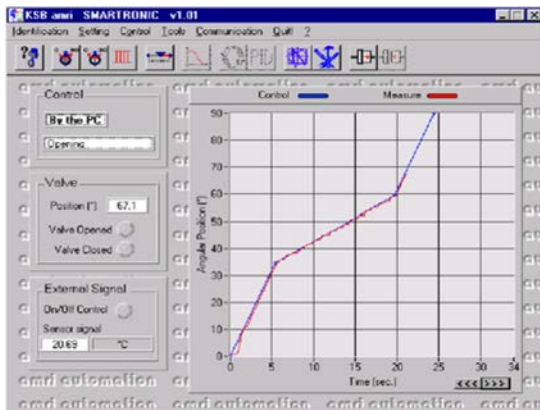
KSB amri SMARTRONIC v1.01

Identification Setting Control Tools Communication Quit ?

Control

By the PC

Opening

Valve

Position [°] 67.1

Valve Opened

Valve Closed

External Signal

On/Off Control

Sensor signal

20.69 °C

Control Measure

90
80
70
60
50
40
30
20
10
0

Angle Position [°]

0 5 10 15 20 25 30 34

Time [sec.]

<<< >>>

amri automation amri automation amri automation amri automation